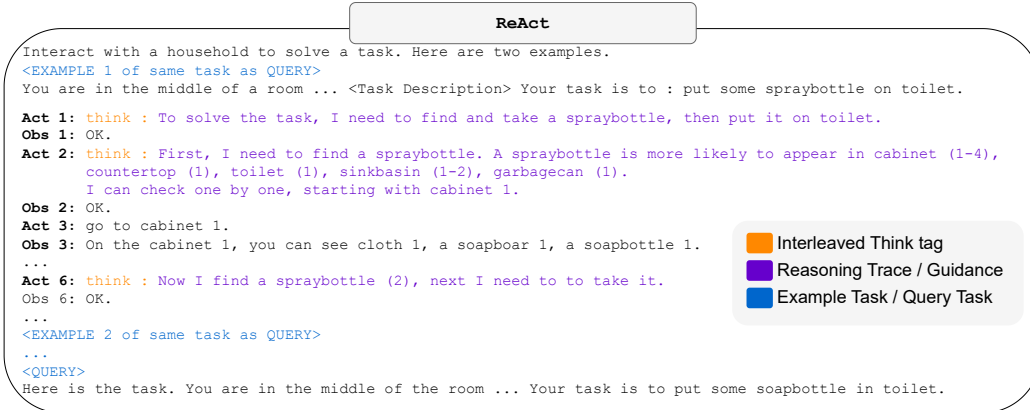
ReAct

Interact with a household to solve a task. Here are two examples.
<EXAMPLE 1 of same task as QUERY>
You are in the middle of a room ... <Task Description> Your task is to : put some spraybottle on toilet.

Act 1: think : To solve the task, I need to find and take a spraybottle, then put it on toilet.
Obs 1: OK.
Act 2: think : First, I need to find a spraybottle. A spraybottle is more likely to appear in cabinet (1-4), countertop (1), toilet (1), sinkbasin (1-2), garbagecan (1). I can check one by one, starting with cabinet 1.
Obs 2: OK.
Act 3: go to cabinet 1.
Obs 3: On the cabinet 1, you can see cloth 1, a soapboar 1, a soapbottle 1.
...
Act 6: think : Now I find a spraybottle (2), next I need to to take it.
Obs 6: OK.
...
<EXAMPLE 2 of same task as QUERY>
...
<QUERY>
Here is the task. You are in the middle of the room ... Your task is to put some soapbottle in toilet.

Interleaved Think tag
Reasoning Trace / Guidance
Example Task / Query Task